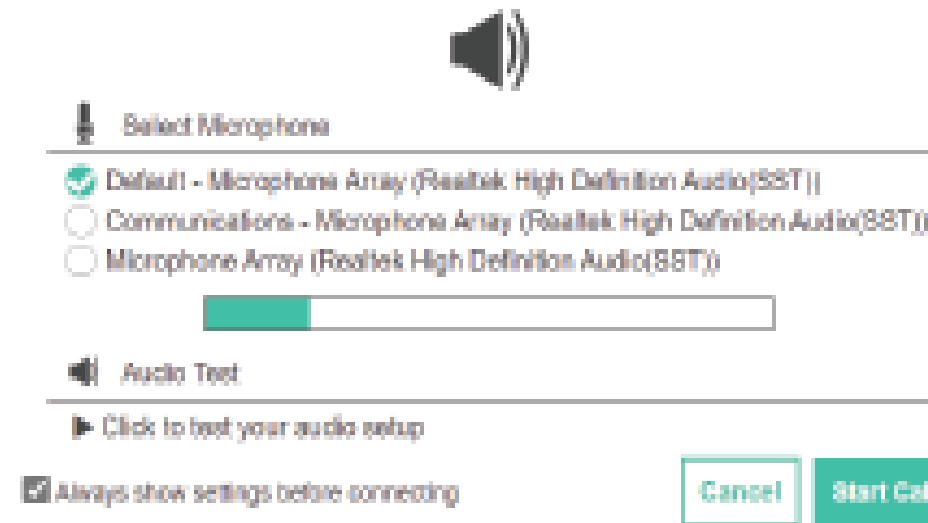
Select Microphone

Default - Microphone Array (Realtek High Definition Audio(SST))
Communications - Microphone Array (Realtek High Definition Audio(SST))
Microphone Array (Realtek High Definition Audio(SST))

Audio Test

Click to test your audio setup

Always show settings before connecting

Cancel

Start Ca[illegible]